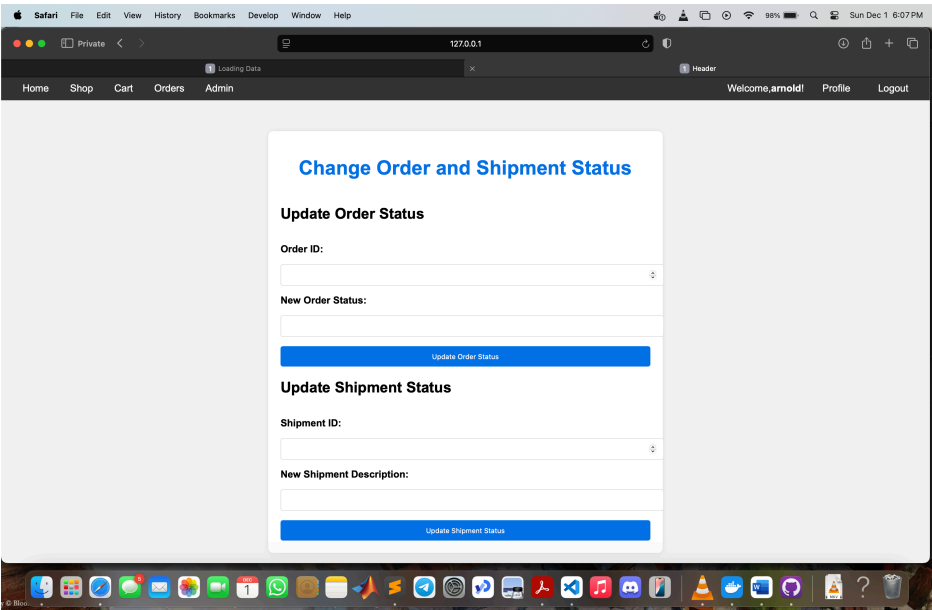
Safari File Edit View History Bookmarks Develop Window Help

98% Sun Dec 1 6:07 PM

Private

127.0.0.1

Loading Data

Header

Home Shop Cart Orders Admin

Welcome,arnold! Profile Logout

Change Order and Shipment Status

Update Order Status

Order ID:

New Order Status:

Update Order Status

Update Shipment Status

Shipment ID:

New Shipment Description:

Update Shipment Status